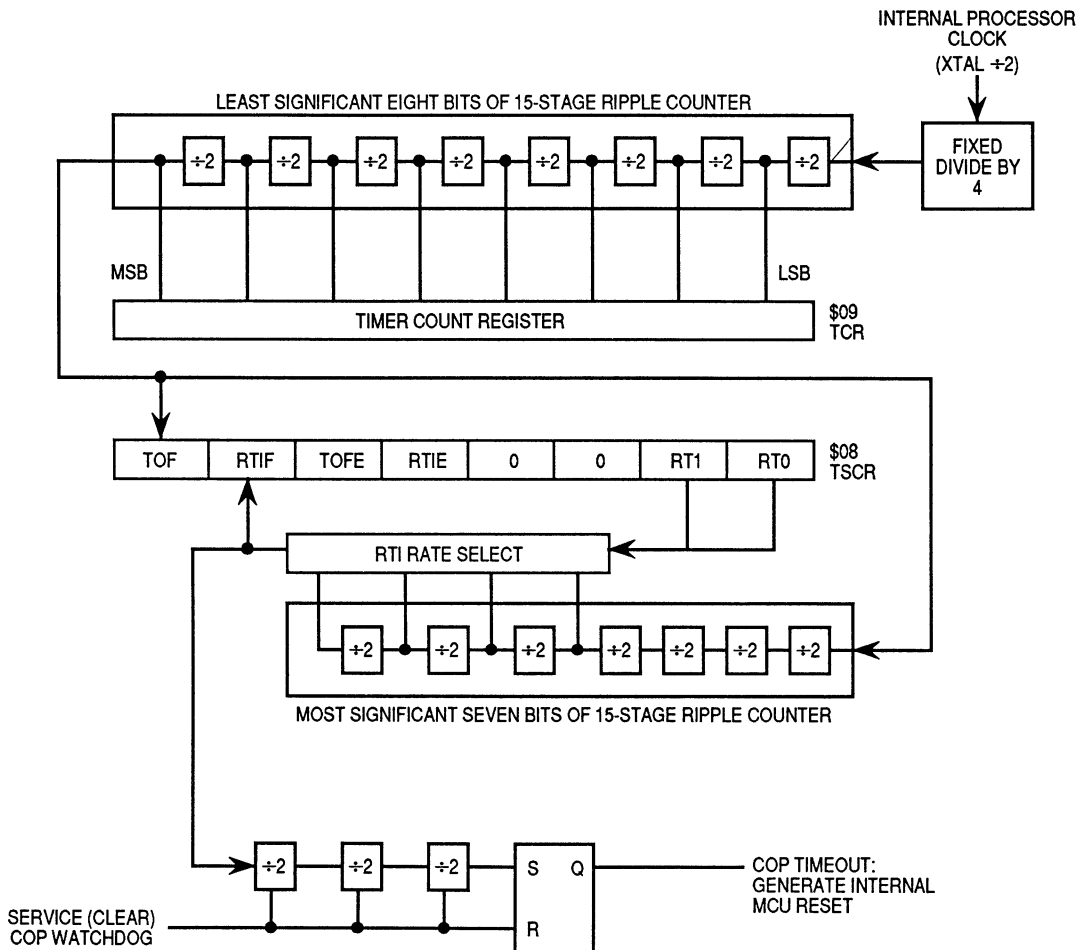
INTERNAL PROCESSOR CLOCK (XTAL $\div$2)

LEAST SIGNIFICANT EIGHT BITS OF 15-STAGE RIPPLE COUNTER

$\div$2 $\div$2 $\div$2 $\div$2 $\div$2 $\div$2 $\div$2 $\div$2

FIXED DIVIDE BY 4

MSB

LSB

TIMER COUNT REGISTER

\$09 TCR

| TOF | RTIF | TOFE | RTIE | 0 | 0 | RT1 | RT0 |
|---|---|---|---|---|---|---|---|

\$08 TSCR

RTI RATE SELECT

$\div$2 $\div$2 $\div$2 $\div$2 $\div$2 $\div$2 $\div$2

MOST SIGNIFICANT SEVEN BITS OF 15-STAGE RIPPLE COUNTER

$\div$2 $\div$2 $\div$2

S Q

R

COP TIMEOUT: GENERATE INTERNAL MCU RESET

SERVICE (CLEAR) COP WATCHDOG